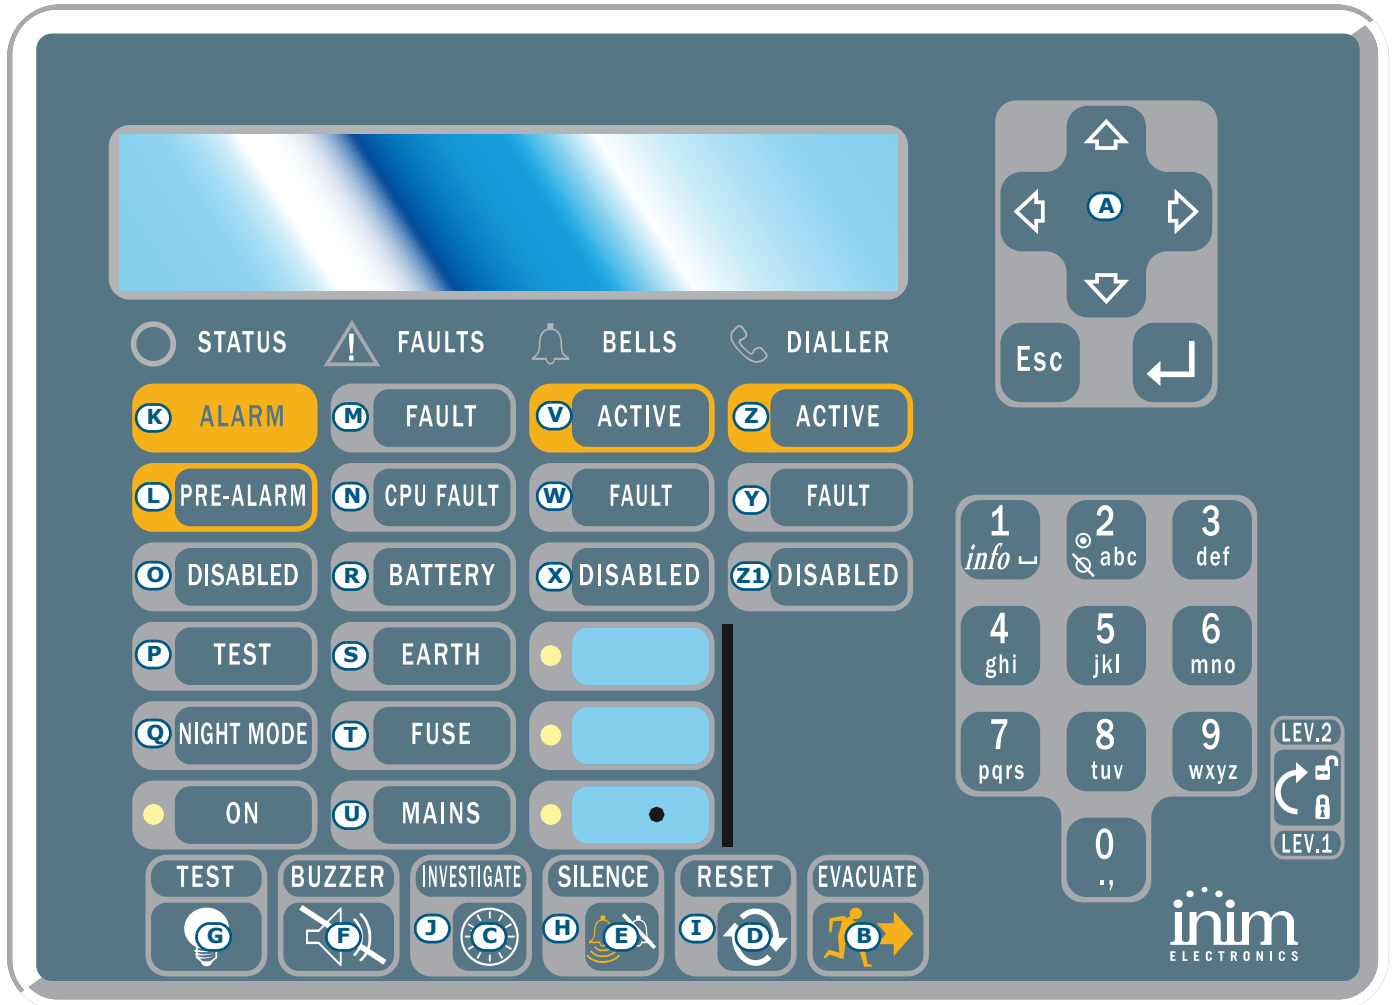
STATUS FAULTS BELLS DIALLER

K ALARM
M FAULT
V ACTIVE
Z ACTIVE
L PRE-ALARM
N CPU FAULT
W FAULT
Y FAULT
O DISABLED
R BATTERY
X DISABLED
Z1 DISABLED
P TEST
S EARTH
Q NIGHT MODE
T FUSE
ON
U MAINS

A
Esc

1 info ␣
2 abc
3 def
4 ghi
5 jkl
6 mno
7 pqrs
8 tuv
9 wxyz
0 .,

LEV.2
LEV.1

TEST G
BUZZER F
INVESTIGATE J C
SILENCE H E
RESET I D
EVACUATE B

inim
ELECTRONICS